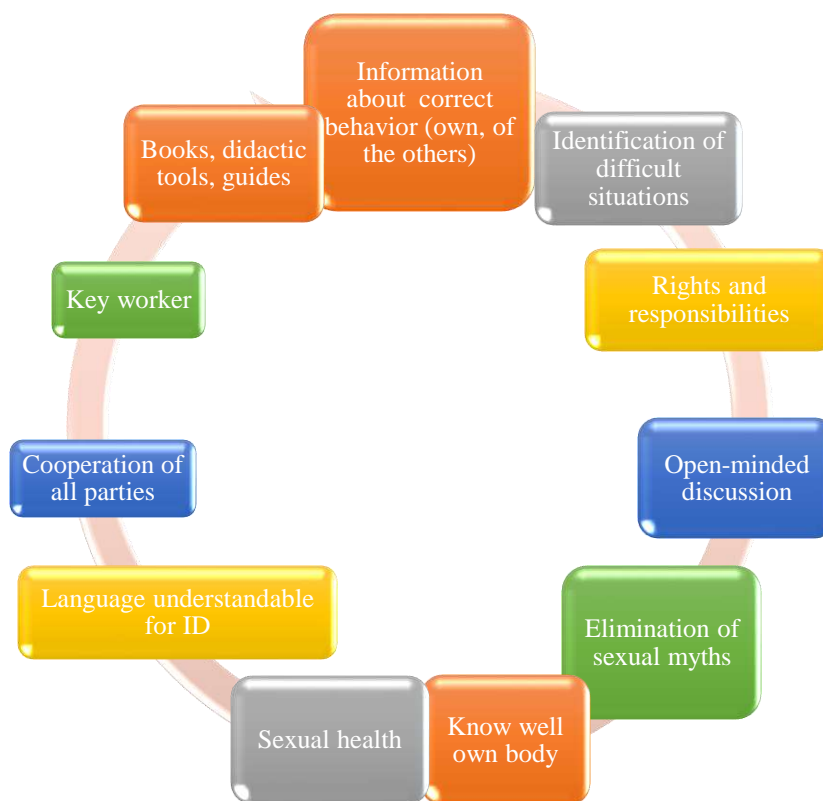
Information about correct behavior (own, of the others)

Identification of difficult situations

Rights and responsibilities

Open-minded discussion

Elimination of sexual myths

Know well own body

Sexual health

Language understandable for ID

Cooperation of all parties

Key worker

Books, didactic tools, guides